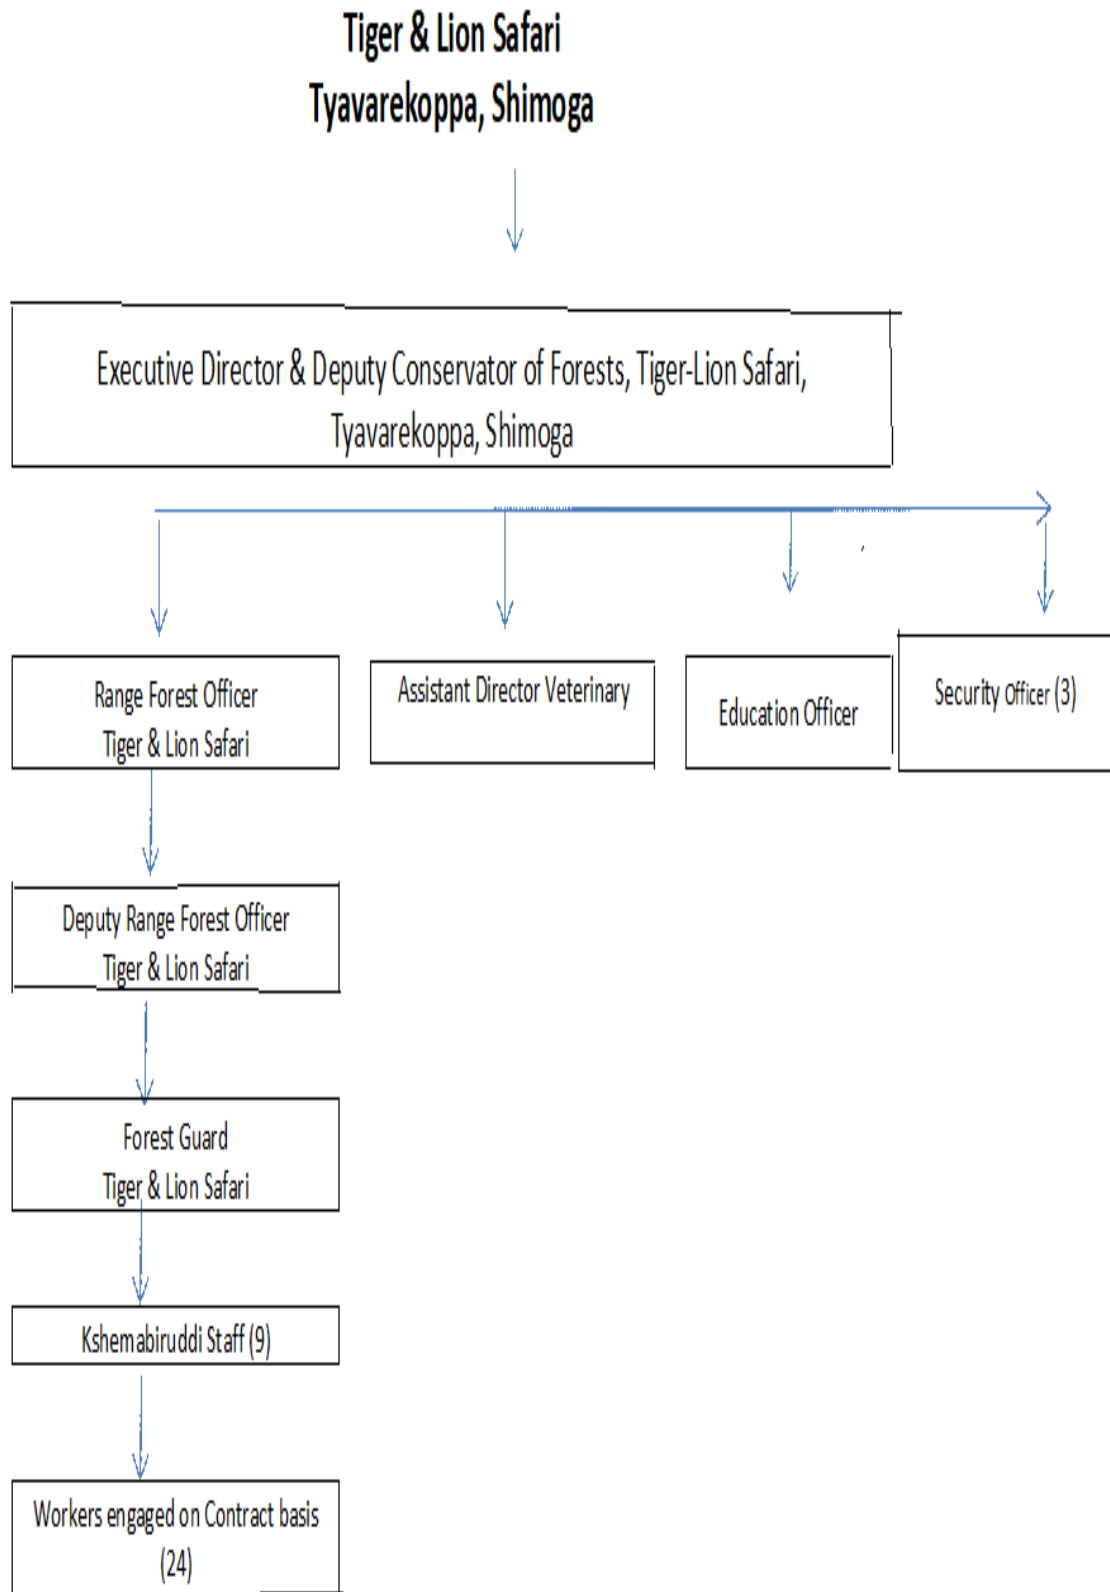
Tiger & Lion Safari
Tyavarekoppa, Shimoga

Executive Director & Deputy Conservator of Forests, Tiger-Lion Safari, Tyavarekoppa, Shimoga

Range Forest Officer
Tiger & Lion Safari

Assistant Director Veterinary

Education Officer

Security Officer (3)

Deputy Range Forest Officer
Tiger & Lion Safari

Forest Guard
Tiger & Lion Safari

Kshemabiruddi Staff (9)

Workers engaged on Contract basis (24)